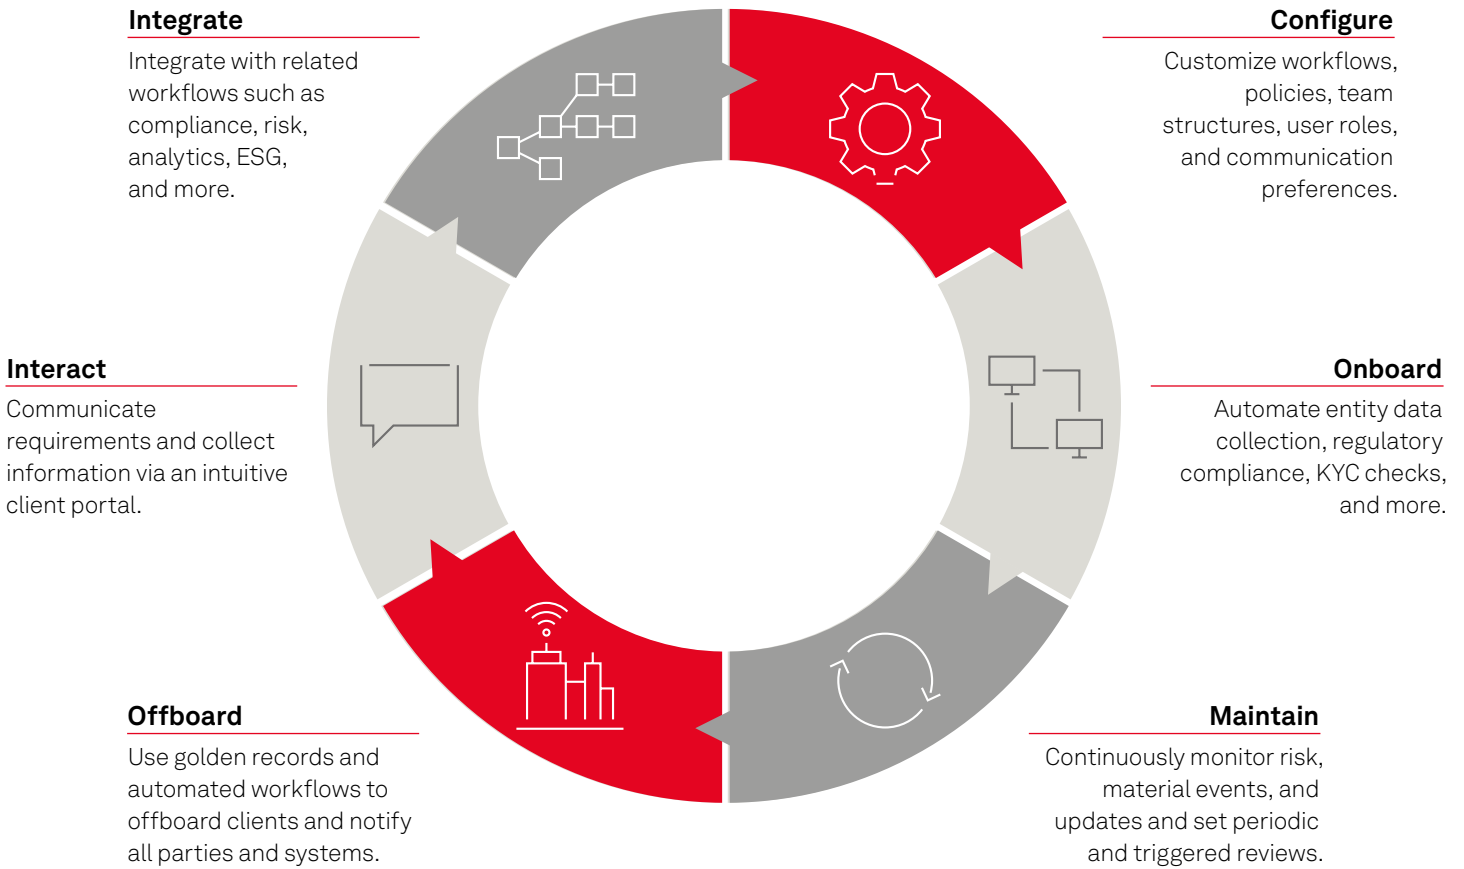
Integrate
Integrate with related workflows such as compliance, risk, analytics, ESG, and more.

Configure
Customize workflows, policies, team structures, user roles, and communication preferences.

Interact
Communicate requirements and collect information via an intuitive client portal.

Onboard
Automate entity data collection, regulatory compliance, KYC checks, and more.

Offboard
Use golden records and automated workflows to offboard clients and notify all parties and systems.

Maintain
Continuously monitor risk, material events, and updates and set periodic and triggered reviews.